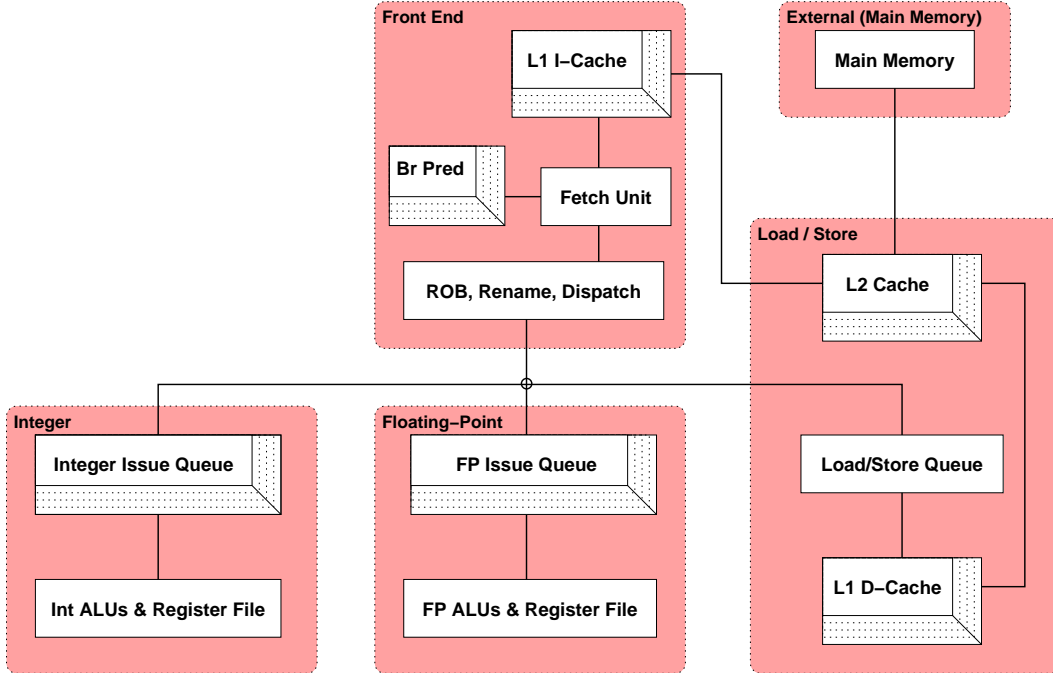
Front End

L1 I–Cache

Br Pred

Fetch Unit

ROB, Rename, Dispatch

External (Main Memory)

Main Memory

Load / Store

L2 Cache

Integer

Integer Issue Queue

Int ALUs & Register File

Floating–Point

FP Issue Queue

FP ALUs & Register File

Load/Store Queue

L1 D–Cache